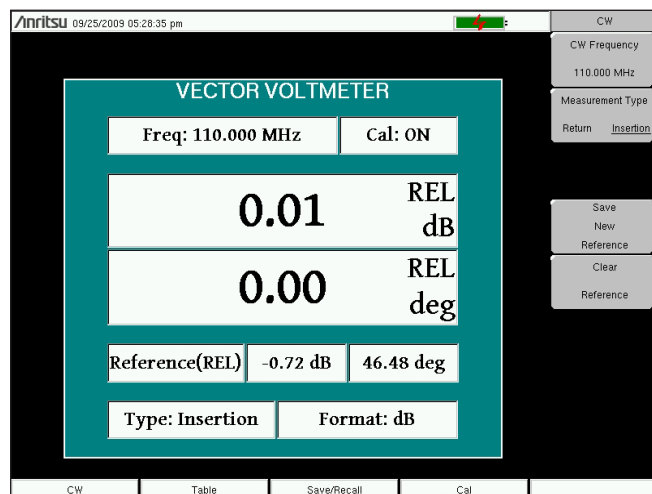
/Inritsu 09/25/2009 05:28:35 pm

CW

CW Frequency

110.000 MHz

Measurement Type

Return Insertion

VECTOR VOLTMETER

Freq: 110.000 MHz

Cal: ON

0.01

REL dB

0.00

REL deg

Reference(REL)

-0.72 dB

46.48 deg

Type: Insertion

Format: dB

Save New Reference

Clear Reference

CW

Table

Save/Recall

Cal